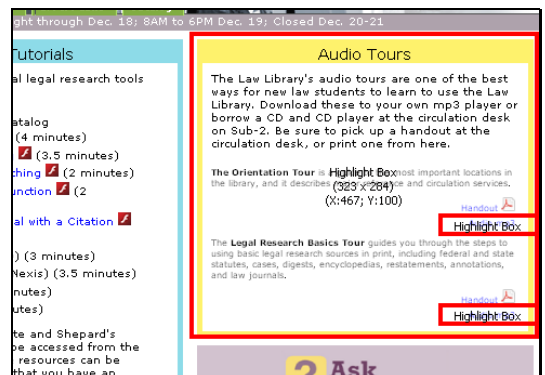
ght through Dec. 18; 8AM to 6PM Dec. 19; Closed Dec. 20-21

Tutorials

al legal research tools

atalog
(4 minutes)
(3.5 minutes)
ching (2 minutes)
unction (2
al with a Citation
l) (3 minutes)
Nexis) (3.5 minutes)
nutes)
utes)

te and Shepard's
be accessed from the
resources can be
hat you have an

Audio Tours

The Law Library's audio tours are one of the best ways for new law students to learn to use the Law Library. Download these to your own mp3 player or borrow a CD and CD player at the circulation desk on Sub-2. Be sure to pick up a handout at the circulation desk, or print one from here.

The Orientation Tour is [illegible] most important locations in the library, and it describes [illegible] ce and circulation services.

Highlight Box
(323 x 284)
(X:467; Y:100)

Handout

Highlight Box

The Legal Research Basics Tour guides you through the steps to using basic legal research sources in print, including federal and state statutes, cases, digests, encyclopedias, restatements, annotations, and law journals.

Handout

Highlight Box

Ask